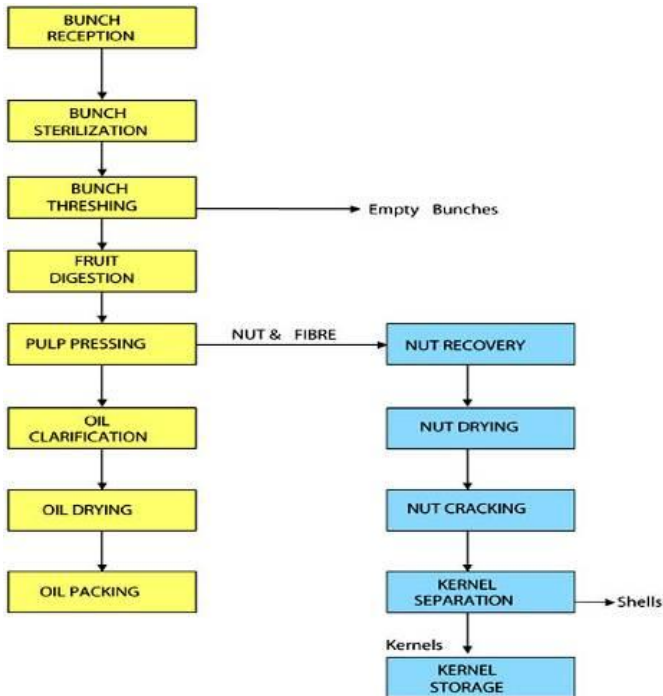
BUNCH RECEPTION

BUNCH STERILIZATION

BUNCH THRESHING

Empty Bunches

FRUIT DIGESTION

PULP PRESSING

NUT & FIBRE

NUT RECOVERY

OIL CLARIFICATION

NUT DRYING

OIL DRYING

NUT CRACKING

OIL PACKING

KERNEL SEPARATION

Shells

Kernels

KERNEL STORAGE